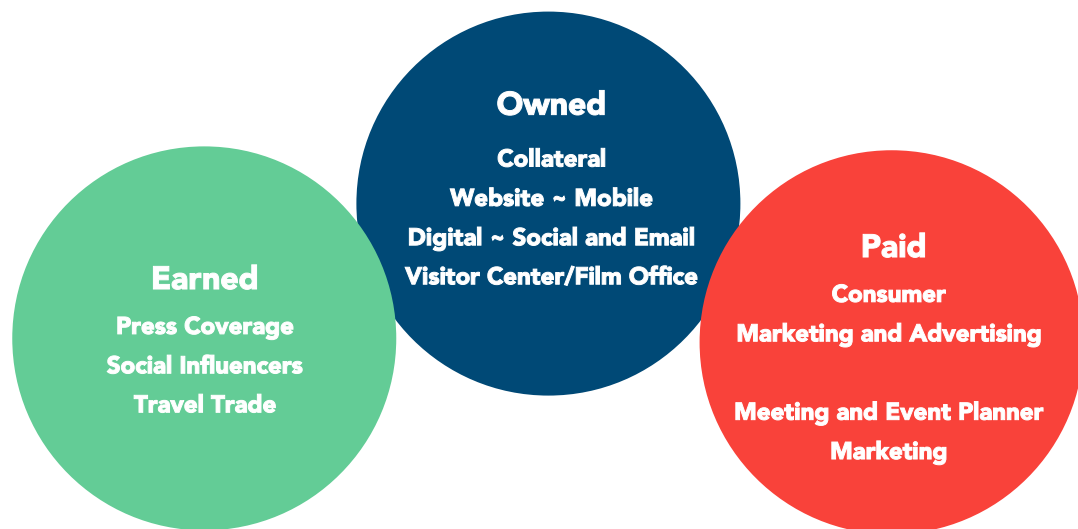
Earned
Press Coverage
Social Influencers
Travel Trade

Owned
Collateral
Website ~ Mobile
Digital ~ Social and Email
Visitor Center/Film Office

Paid
Consumer
Marketing and Advertising

Meeting and Event Planner
Marketing